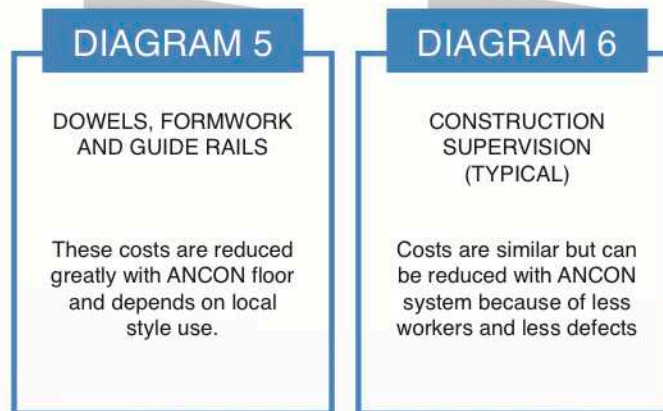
DIAGRAM 5

DOWELS, FORMWORK AND GUIDE RAILS

These costs are reduced greatly with ANCON floor and depends on local style use.

DIAGRAM 6

CONSTRUCTION SUPERVISION (TYPICAL)

Costs are similar but can be reduced with ANCON system because of less workers and less defects